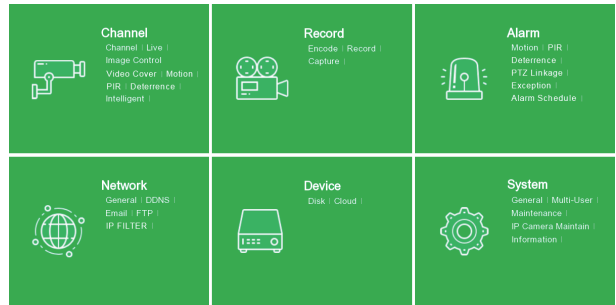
Channel
Channel | Live |
Image Control
Video Cover | Motion |
PIR | Deterrence |
Intelligent |

Record
Encode | Record |
Capture |

Alarm
Motion | PIR |
Deterrence |
PTZ Linkage |
Exception |
Alarm Schedule |

Network
General | DDNS |
Email | FTP |
IP FILTER |

Device
Disk | Cloud |

System
General | Multi-User |
Maintenance |
IP Camera Maintain |
Information |